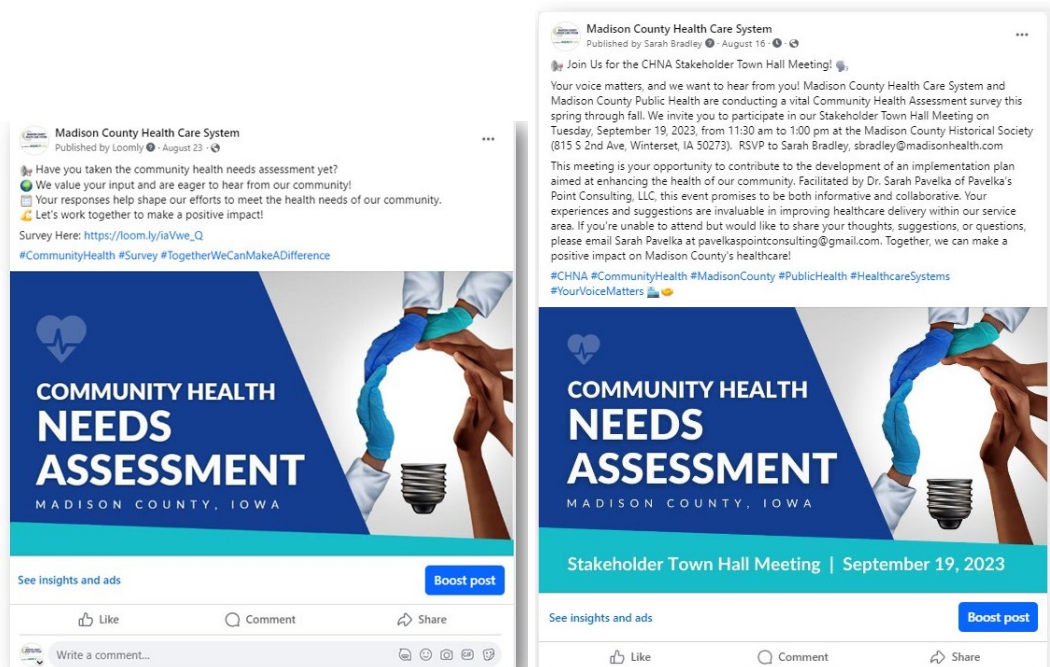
Madison County Health Care System
Published by Loomly · August 23 ·

Have you taken the community health needs assessment yet?
We value your input and are eager to hear from our community!
Your responses help shape our efforts to meet the health needs of our community.
Let's work together to make a positive impact!

Survey Here: https://loom.ly/iaVwe_Q

#CommunityHealth #Survey #TogetherWeCanMakeADifference

COMMUNITY HEALTH NEEDS ASSESSMENT
MADISON COUNTY, IOWA

See insights and ads
Boost post
Like
Comment
Share
Write a comment...

Madison County Health Care System
Published by Sarah Bradley · August 16 ·

Join Us for the CHNA Stakeholder Town Hall Meeting!

Your voice matters, and we want to hear from you! Madison County Health Care System and Madison County Public Health are conducting a vital Community Health Assessment survey this spring through fall. We invite you to participate in our Stakeholder Town Hall Meeting on Tuesday, September 19, 2023, from 11:30 am to 1:00 pm at the Madison County Historical Society (815 S 2nd Ave, Winterset, IA 50273). RSVP to Sarah Bradley, sbradley@madisonhealth.com

This meeting is your opportunity to contribute to the development of an implementation plan aimed at enhancing the health of our community. Facilitated by Dr. Sarah Pavelka of Pavelka's Point Consulting, LLC, this event promises to be both informative and collaborative. Your experiences and suggestions are invaluable in improving healthcare delivery within our service area. If you're unable to attend but would like to share your thoughts, suggestions, or questions, please email Sarah Pavelka at pavelkaspointconsulting@gmail.com. Together, we can make a positive impact on Madison County's healthcare!

#CHNA #CommunityHealth #MadisonCounty #PublicHealth #HealthcareSystems #YourVoiceMatters

COMMUNITY HEALTH NEEDS ASSESSMENT
MADISON COUNTY, IOWA
Stakeholder Town Hall Meeting | September 19, 2023

See insights and ads
Boost post
Like
Comment
Share